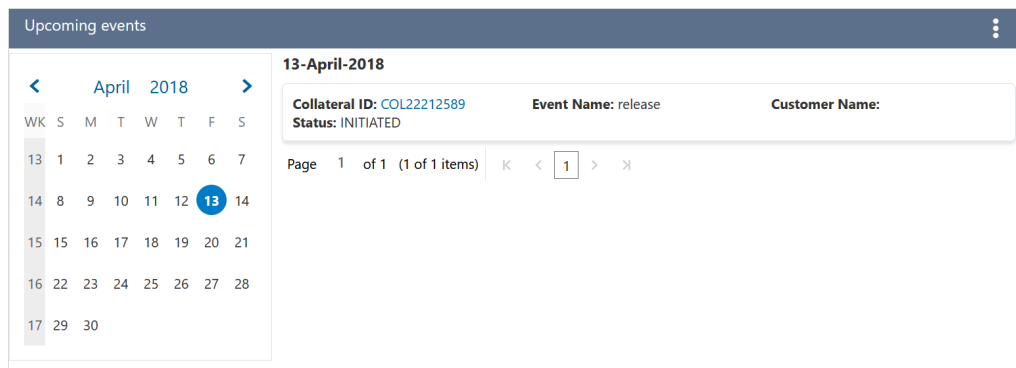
Upcoming events

April 2018

| WK | S | M | T | W | T | F | S |
|---|---|---|---|---|---|---|---|
| 13 | 1 | 2 | 3 | 4 | 5 | 6 | 7 |
| 14 | 8 | 9 | 10 | 11 | 12 | 13 | 14 |
| 15 | 15 | 16 | 17 | 18 | 19 | 20 | 21 |
| 16 | 22 | 23 | 24 | 25 | 26 | 27 | 28 |
| 17 | 29 | 30 | | | | | |

13-April-2018

Collateral ID: COL22212589 Event Name: release Customer Name:
Status: INITIATED

Page 1 of 1 (1 of 1 items) 1